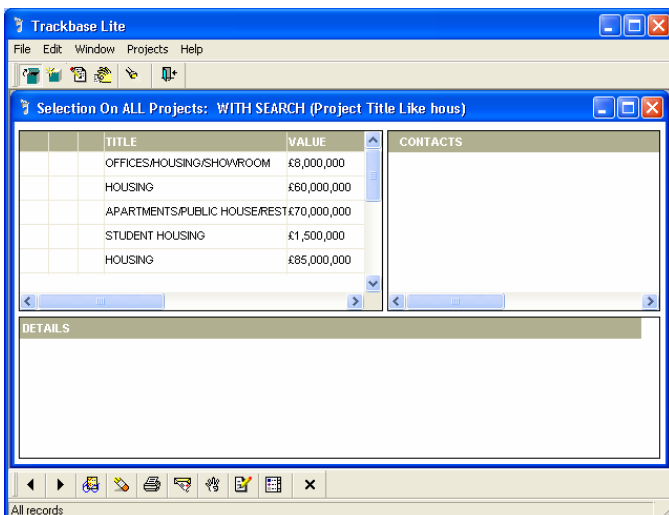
Trackbase Lite

File Edit Window Projects Help

Selection On ALL Projects: WITH SEARCH (Project Title Like hous)

| TITLE | VALUE |
|---|---|
| OFFICES/HOUSING/SHOWROOM | £8,000,000 |
| HOUSING | £60,000,000 |
| APARTMENTS/PUBLIC HOUSE/REST | £70,000,000 |
| STUDENT HOUSING | £1,500,000 |
| HOUSING | £85,000,000 |

CONTACTS

DETAILS

All records